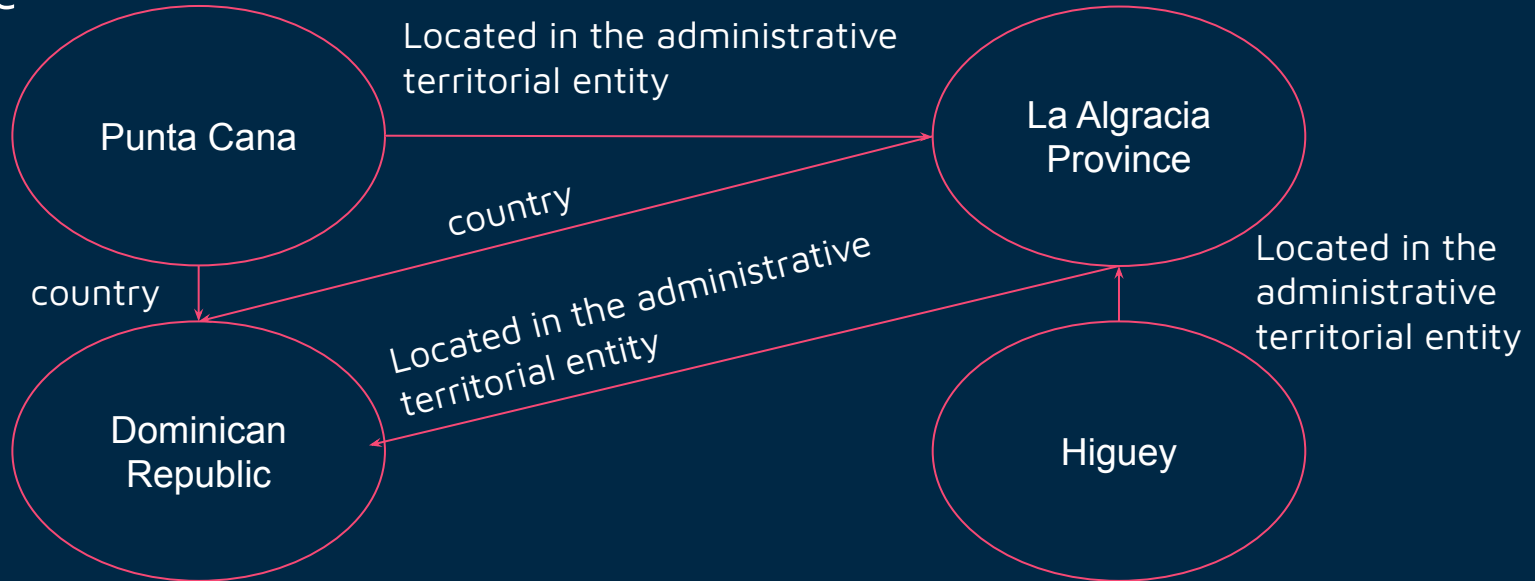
Located in the administrative territorial entity

Punta Cana

La Algracia Province

country

country

Located in the administrative territorial entity

Located in the administrative territorial entity

Dominican Republic

Higuey